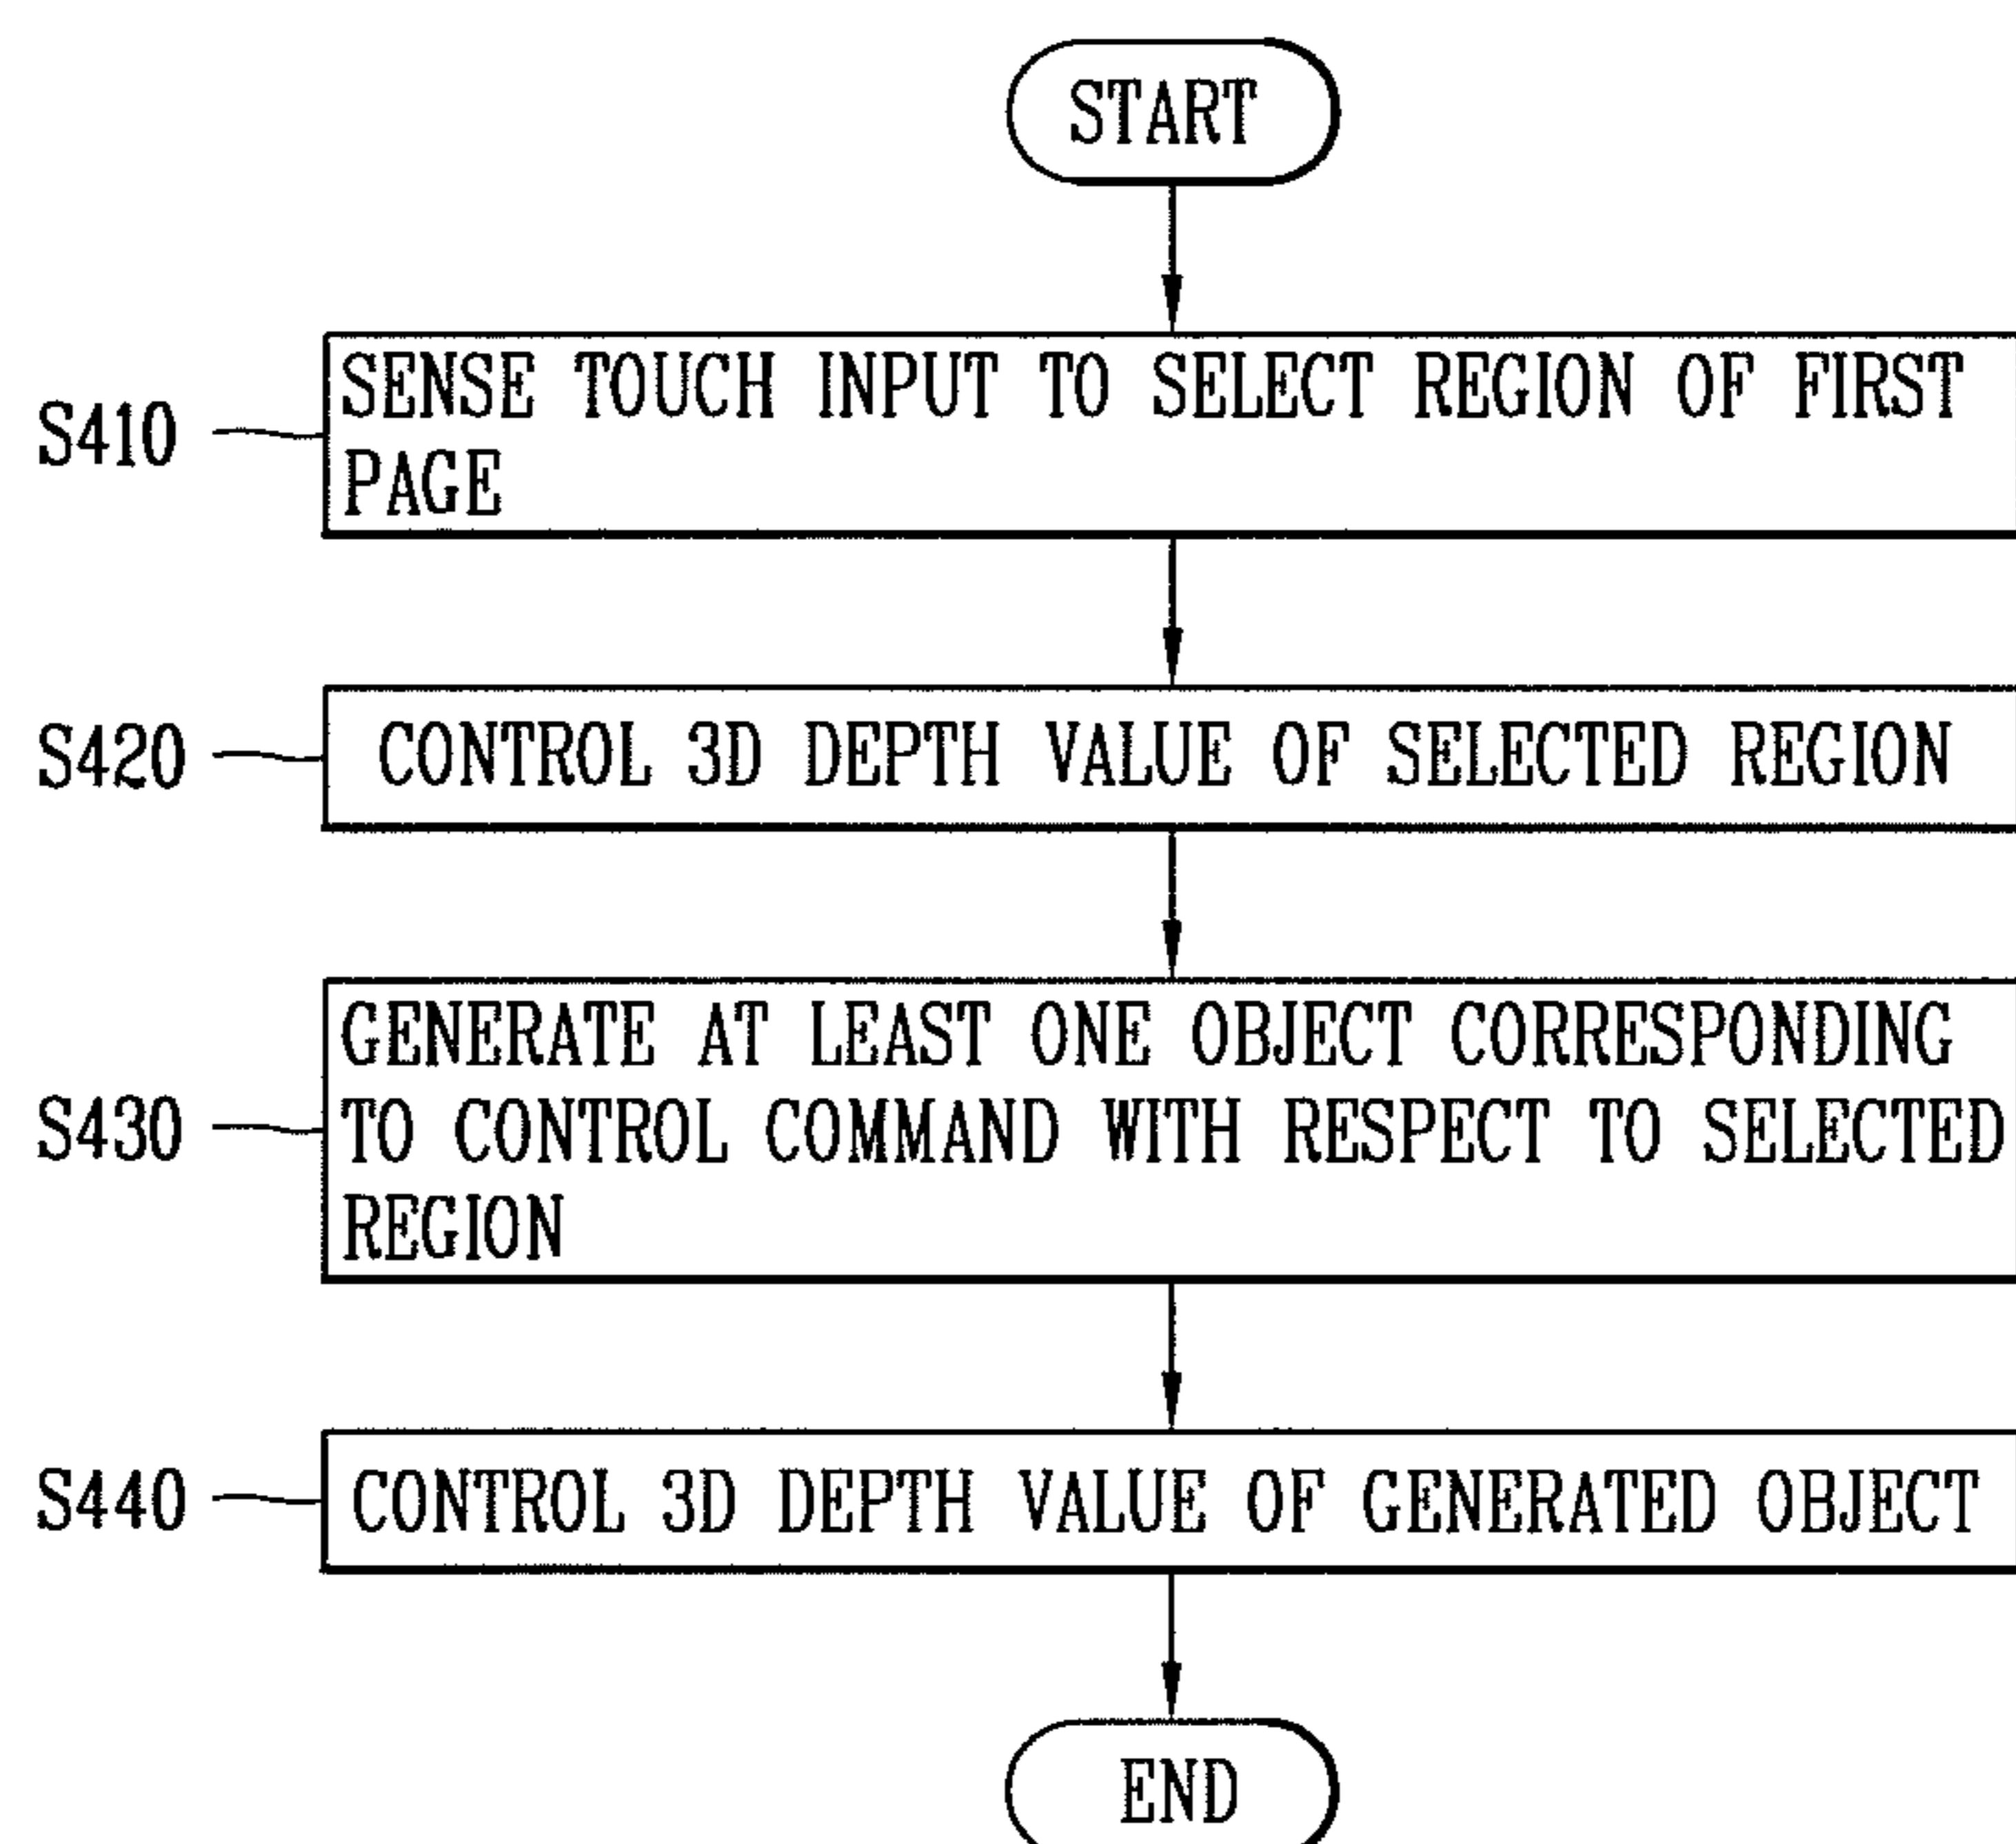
START

S410

SENSE TOUCH INPUT TO SELECT REGION OF FIRST PAGE

S420

CONTROL 3D DEPTH VALUE OF SELECTED REGION

S430

GENERATE AT LEAST ONE OBJECT CORRESPONDING TO CONTROL COMMAND WITH RESPECT TO SELECTED REGION

S440

CONTROL 3D DEPTH VALUE OF GENERATED OBJECT

END